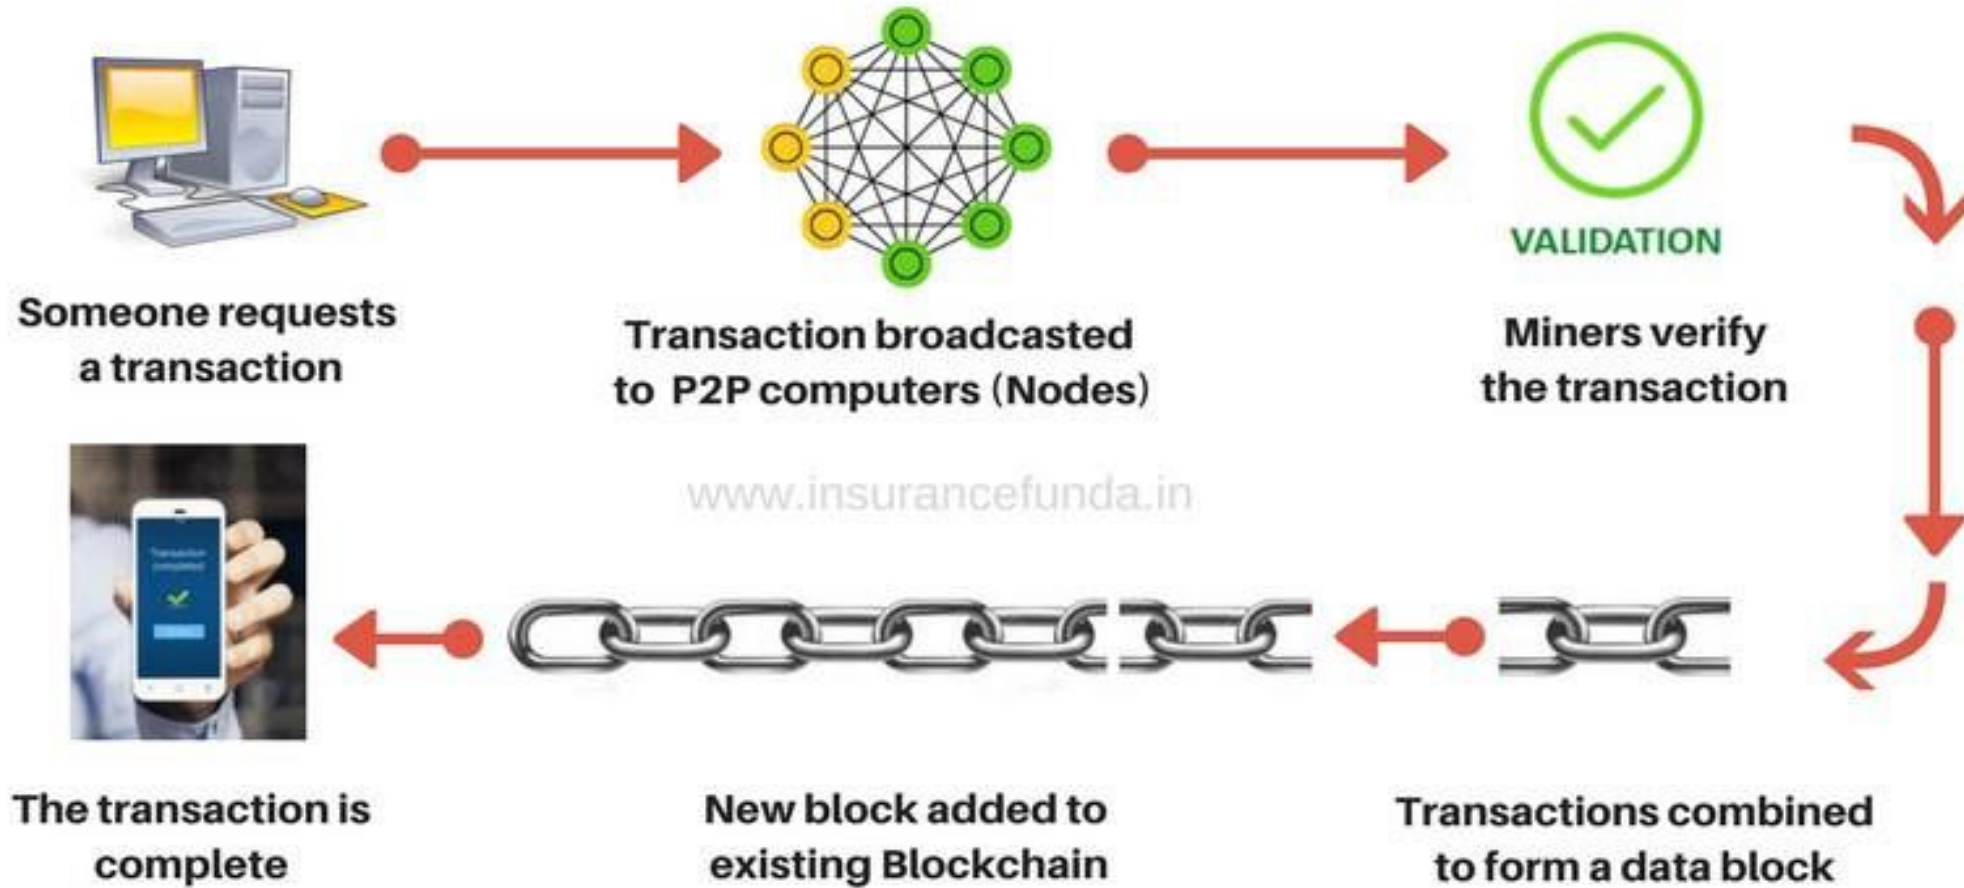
Someone requests a transaction

Transaction broadcasted to P2P computers (Nodes)

VALIDATION

Miners verify the transaction

www.insurancefunda.in

Transaction completed

The transaction is complete

New block added to existing Blockchain

Transactions combined to form a data block